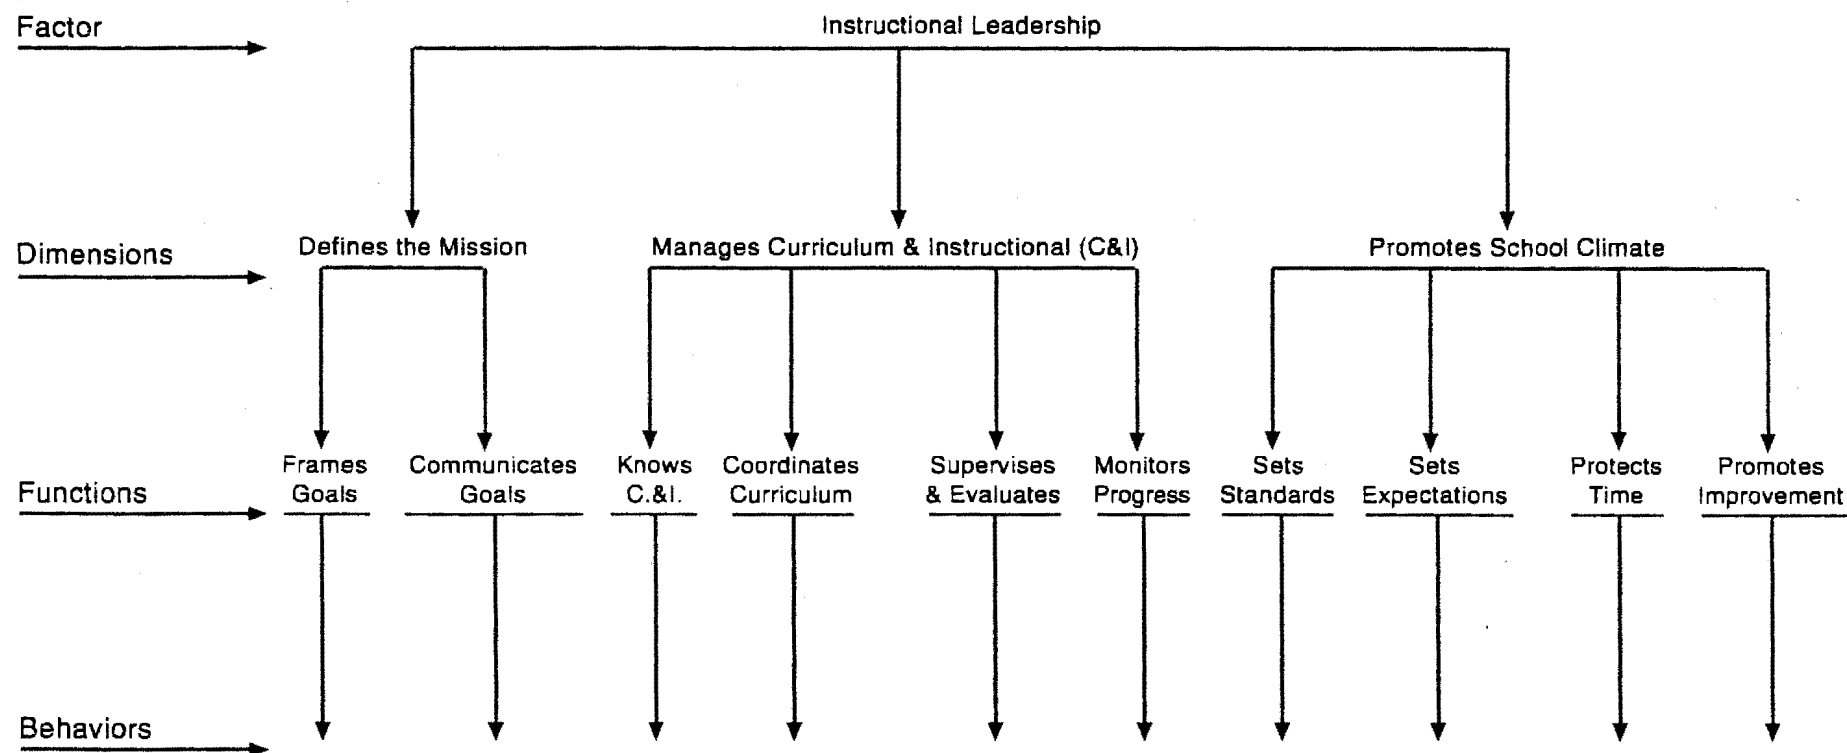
Factor

Instructional Leadership

Dimensions

Defines the Mission

Manages Curriculum & Instructional (C&I)

Promotes School Climate

Functions

Frames Goals

Communicates Goals

Knows C.&I.

Coordinates Curriculum

Supervises & Evaluates

Monitors Progress

Sets Standards

Sets Expectations

Protects Time

Promotes Improvement

Behaviors